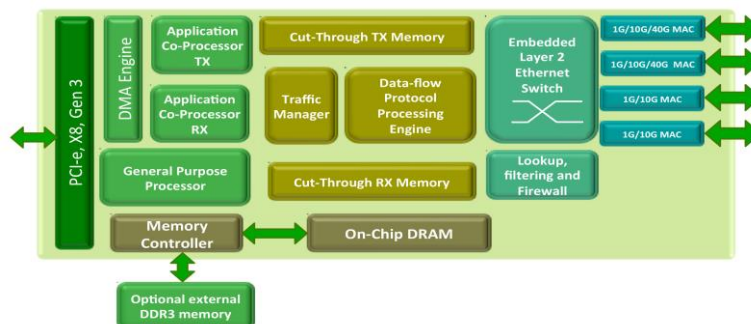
PCI-e, X8, Gen 3

DMA Engine

Application Co-Processor TX

Application Co-Processor RX

General Purpose Processor

Cut-Through TX Memory

Traffic Manager

Data-flow Protocol Processing Engine

Cut-Through RX Memory

Embedded Layer 2 Ethernet Switch

Lookup, filtering and Firewall

1G/10G/40G MAC

1G/10G/40G MAC

1G/10G MAC

1G/10G MAC

Memory Controller

On-Chip DRAM

Optional external DDR3 memory